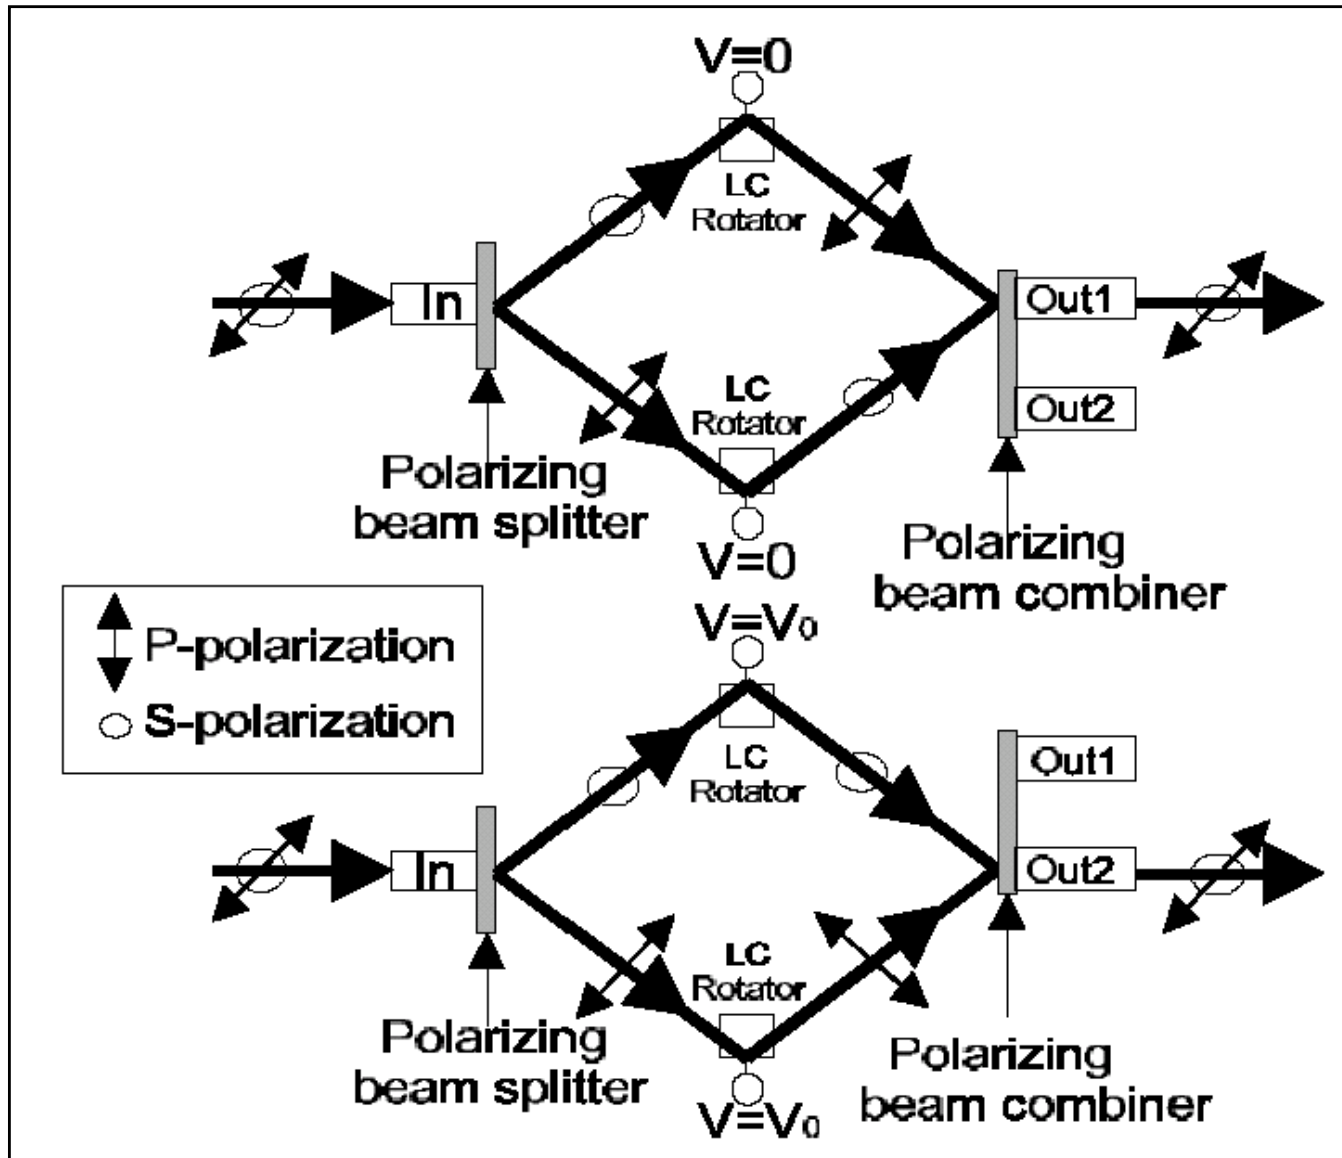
V=0

LC Rotator

In

Out1

LC Rotator

Out2

Polarizing beam splitter

V=0

Polarizing beam combiner

P-polarization

S-polarization

$V=V_0$

LC Rotator

Out1

In

Out2

LC Rotator

Polarizing beam splitter

$V=V_0$

Polarizing beam combiner